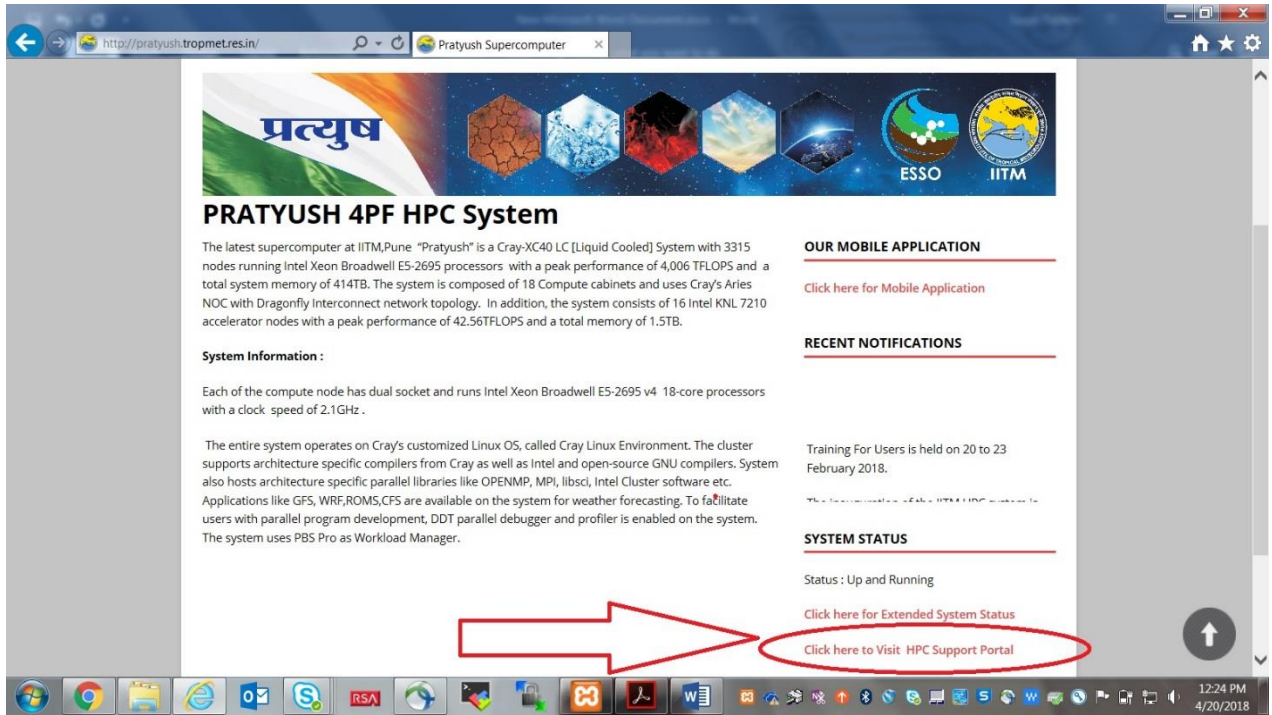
http://pratyush.tropmet.res.in/

Pratyush Supercomputer

प्रत्युष

ESSO

IITM

PRATYUSH 4PF HPC System

The latest supercomputer at IITM,Pune "Pratyush" is a Cray-XC40 LC [Liquid Cooled] System with 3315 nodes running Intel Xeon Broadwell E5-2695 processors with a peak performance of 4,006 TFLOPS and a total system memory of 414TB. The system is composed of 18 Compute cabinets and uses Cray's Aries NOC with Dragonfly Interconnect network topology. In addition, the system consists of 16 Intel KNL 7210 accelerator nodes with a peak performance of 42.56TFLOPS and a total memory of 1.5TB.

System Information :

Each of the compute node has dual socket and runs Intel Xeon Broadwell E5-2695 v4 18-core processors with a clock speed of 2.1GHz .

The entire system operates on Cray's customized Linux OS, called Cray Linux Environment. The cluster supports architecture specific compilers from Cray as well as Intel and open-source GNU compilers. System also hosts architecture specific parallel libraries like OPENMP, MPI, libsci, Intel Cluster software etc. Applications like GFS, WRF,ROMS,CFS are available on the system for weather forecasting. To facilitate users with parallel program development, DDT parallel debugger and profiler is enabled on the system. The system uses PBS Pro as Workload Manager.

OUR MOBILE APPLICATION

Click here for Mobile Application

RECENT NOTIFICATIONS

Training For Users is held on 20 to 23 February 2018.

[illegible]

SYSTEM STATUS

Status : Up and Running

Click here for Extended System Status

Click here to Visit HPC Support Portal

12:24 PM
4/20/2018